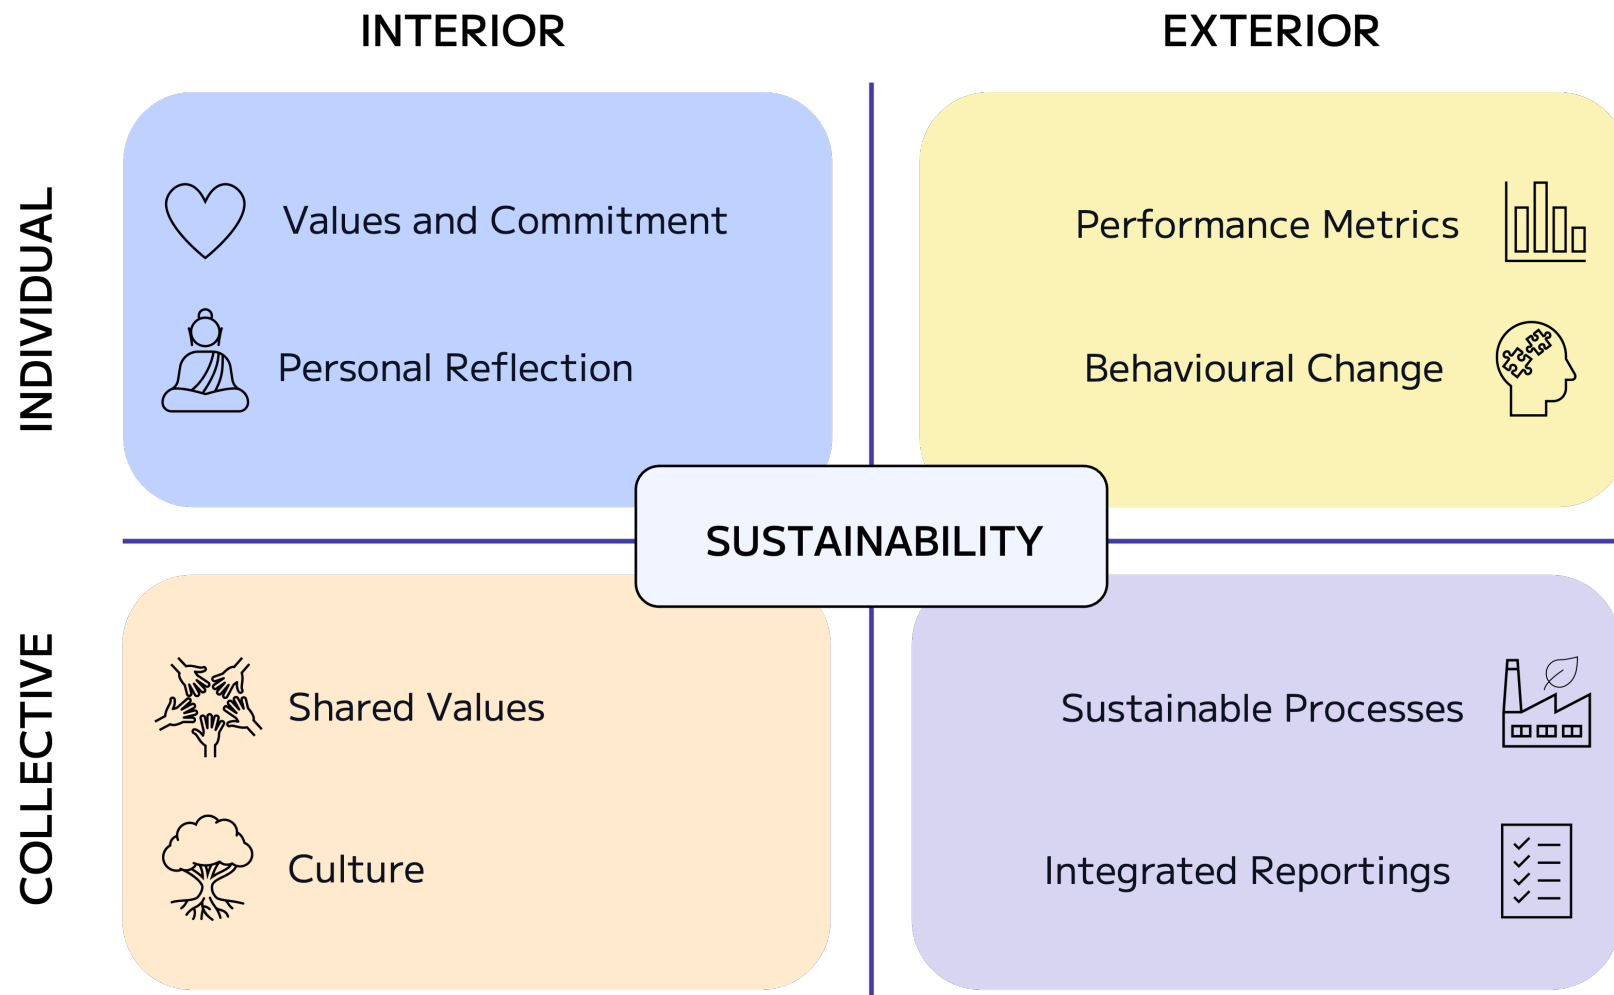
INTERIOR

EXTERIOR

INDIVIDUAL

Values and Commitment

Personal Reflection

Performance Metrics

Behavioural Change

SUSTAINABILITY

COLLECTIVE

Shared Values

Culture

Sustainable Processes

Integrated Reportings